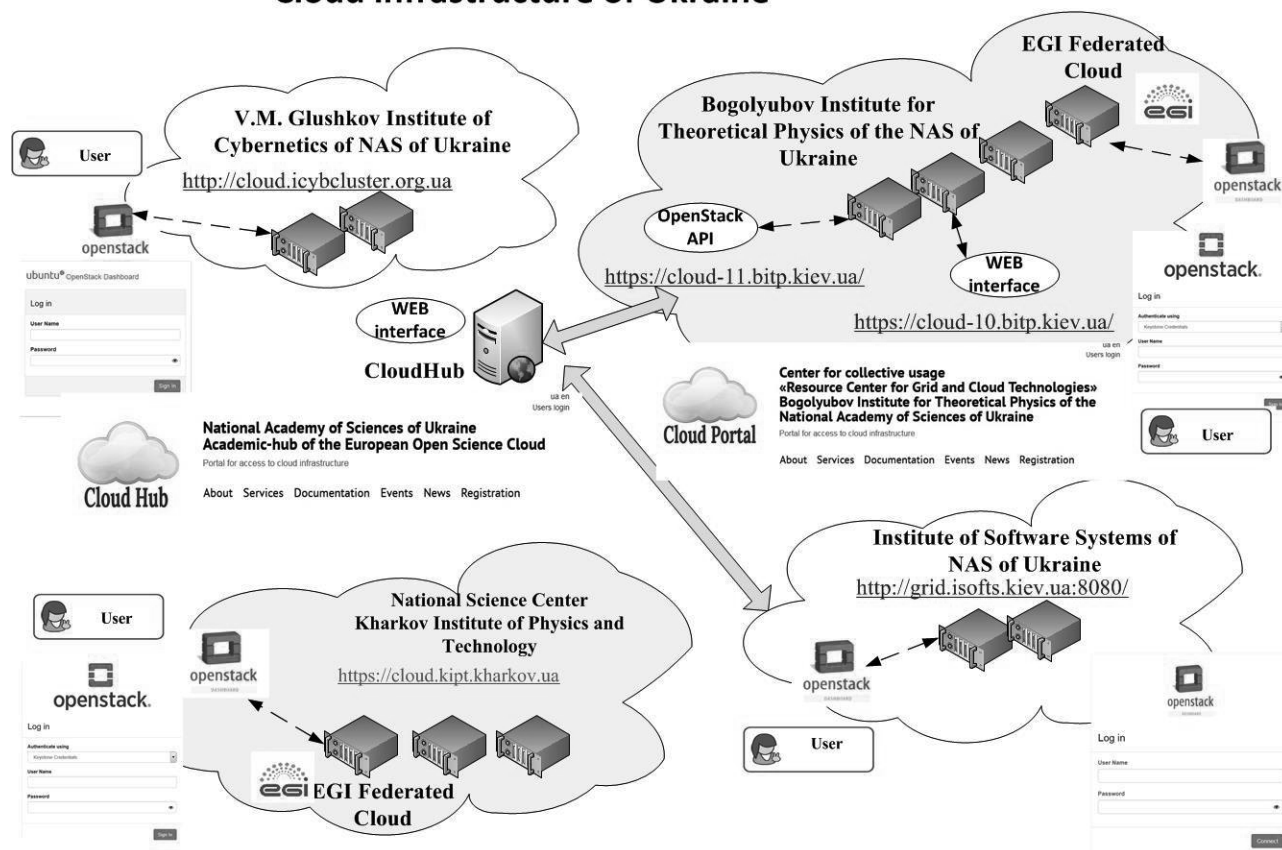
Cloud infrastructure of Ukraine

V.M. Glushkov Institute of Cybernetics of NAS of Ukraine
http://cloud.icybcluster.org.ua

User

openstack

ubuntu® OpenStack Dashboard

Log in

User Name

Password

Sign In

EGI Federated Cloud

Bogolyubov Institute for Theoretical Physics of the NAS of Ukraine

egi

openstack
DASHBOARD

OpenStack API

https://cloud-11.bitp.kiev.ua/

WEB interface

https://cloud-10.bitp.kiev.ua/

openstack.

Log in

Authenticate using
Keystone Credentials

User Name

Password

WEB interface

CloudHub

ua en
Users login

ua en
Users login

Center for collective usage
«Resource Center for Grid and Cloud Technologies»
Bogolyubov Institute for Theoretical Physics of the National Academy of Sciences of Ukraine
Portal for access to cloud infrastructure

Cloud Portal

About Services Documentation Events News Registration

User

National Academy of Sciences of Ukraine
Academic-hub of the European Open Science Cloud
Portal for access to cloud infrastructure

Cloud Hub

About Services Documentation Events News Registration

Institute of Software Systems of NAS of Ukraine
http://grid.isofts.kiev.ua:8080/

User

National Science Center
Kharkov Institute of Physics and Technology
https://cloud.kipt.kharkov.ua

openstack
DASHBOARD

openstack.

Log in

Authenticate using
Keystone Credentials

User Name

Password

Sign In

egi EGI Federated Cloud

openstack
DASHBOARD

User

openstack
DASHBOARD

Log in

User Name

Password

Connect